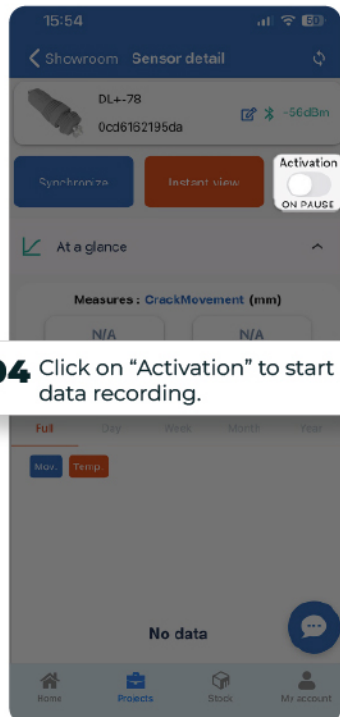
15:54

60

Showroom Sensor detail

DL+-78

0cd6162195da

-56dBm

Synchronize

Instant view

Activation

ON PAUSE

At a glance

Measures : CrackMovement (mm)

N/A

N/A

04 Click on “Activation” to start data recording.

Full

Day

Week

Month

Year

Mov.

Temp.

No data

Home

Projects

Stock

My account